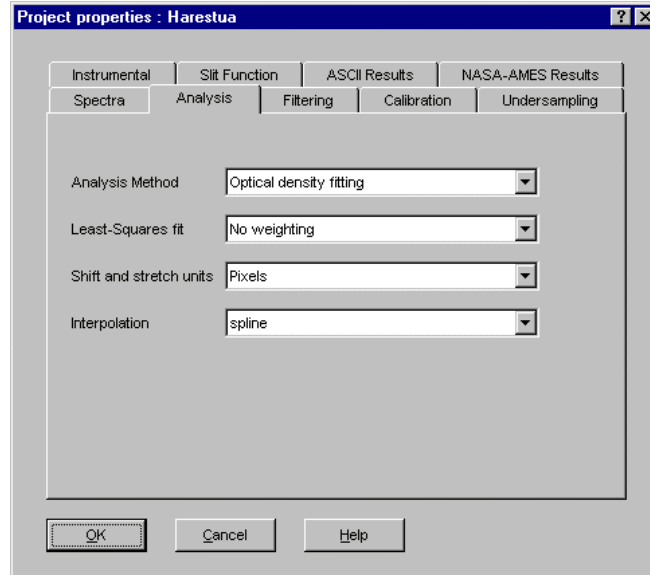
Project properties : Harestua

?

Instrumental | Slit Function | ASCII Results | NASA-AMES Results

Spectra | Analysis | Filtering | Calibration | Undersampling

Analysis Method | Optical density fitting

Least-Squares fit | No weighting

Shift and stretch units | Pixels

Interpolation | spline

OK | Cancel | Help